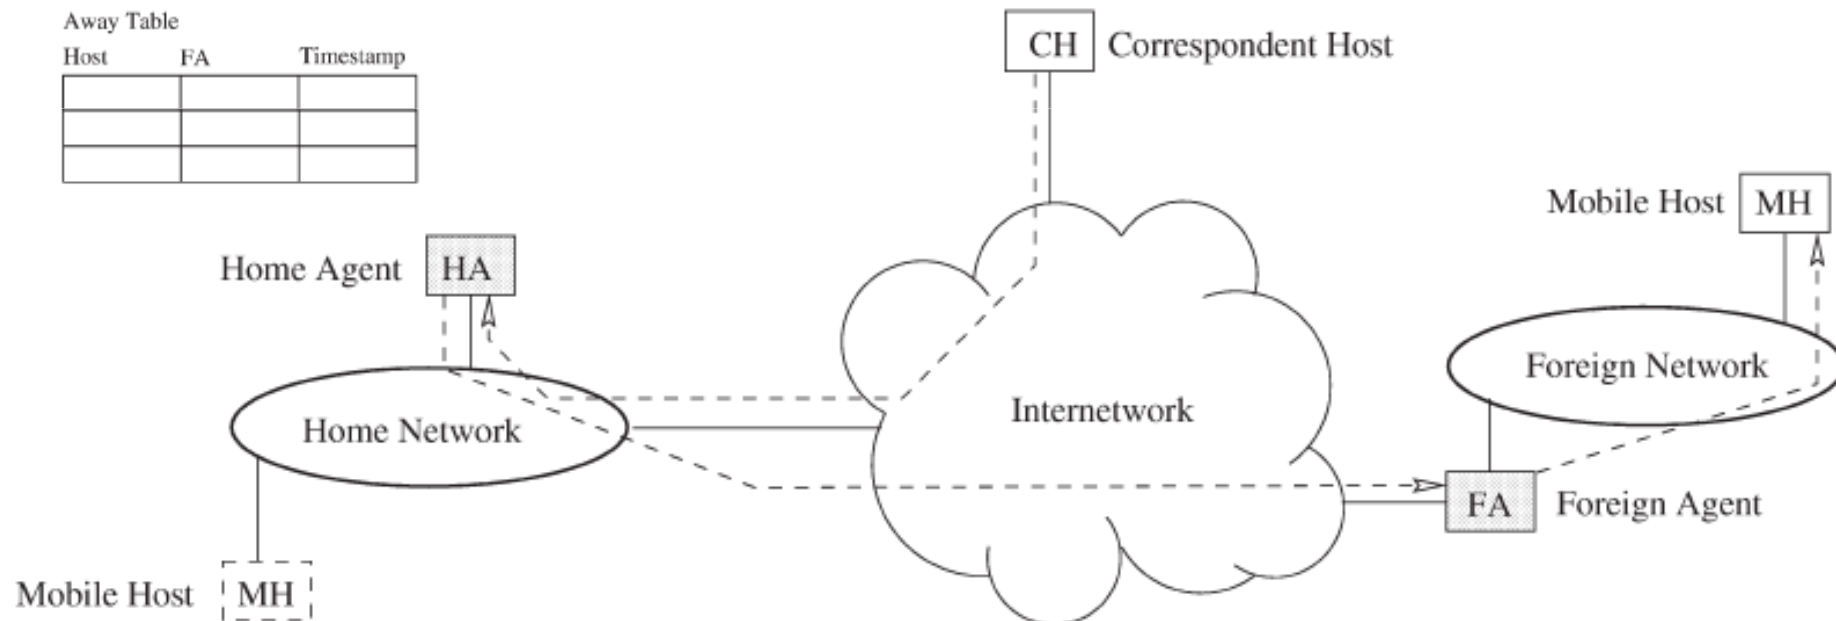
Away Table

| Host | FA | Timestamp |
|---|---|---|
| | | |
| | | |
| | | |

CH Correspondent Host

Mobile Host MH

Home Agent HA

Foreign Network

Internetwork

Home Network

FA Foreign Agent

Mobile Host MH